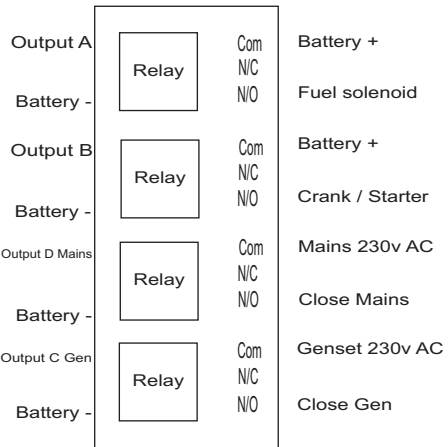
Output A
Battery -
Relay
Com
N/C
N/O
Battery +
Fuel solenoid

Output B
Battery -
Relay
Com
N/C
N/O
Battery +
Crank / Starter

Output D Mains
Battery -
Relay
Com
N/C
N/O
Mains 230v AC
Close Mains

Output C Gen
Battery -
Relay
Com
N/C
N/O
Genset 230v AC
Close Gen